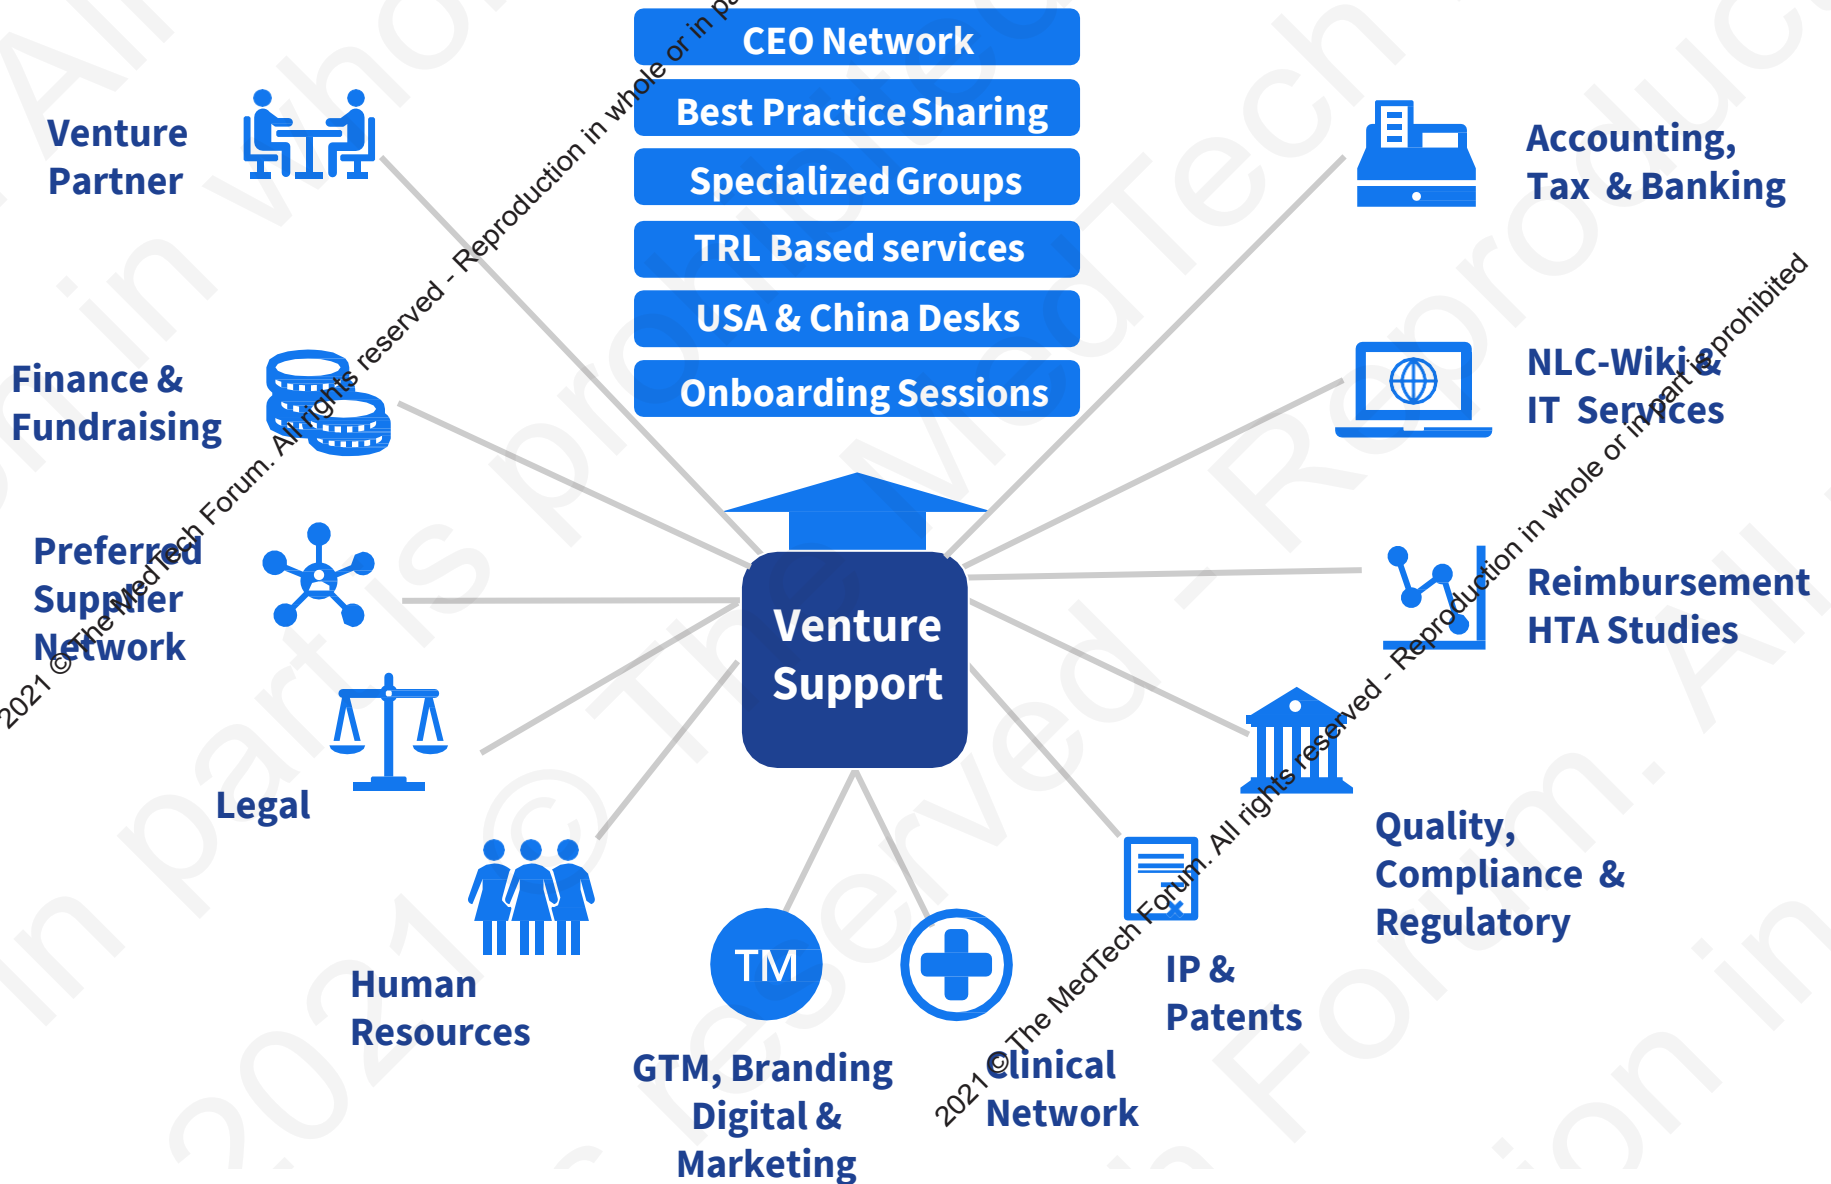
CEO Network
Best Practice Sharing
Specialized Groups
TRL Based services
USA & China Desks
Onboarding Sessions

Venture Partner

Accounting, Tax & Banking

Finance & Fundraising

NLC-Wiki & IT Services

Preferred Supplier Network

Reimbursement HTA Studies

Venture Support

Legal

Quality, Compliance & Regulatory

Human Resources

TM

GTM, Branding Digital & Marketing

Clinical Network

IP & Patents

2021 ©The MedTech Forum. All rights reserved - Reproduction in whole or in pa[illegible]

2021 ©The MedTech Forum. All rights reserved - Reproduction in whole or in part is prohibited